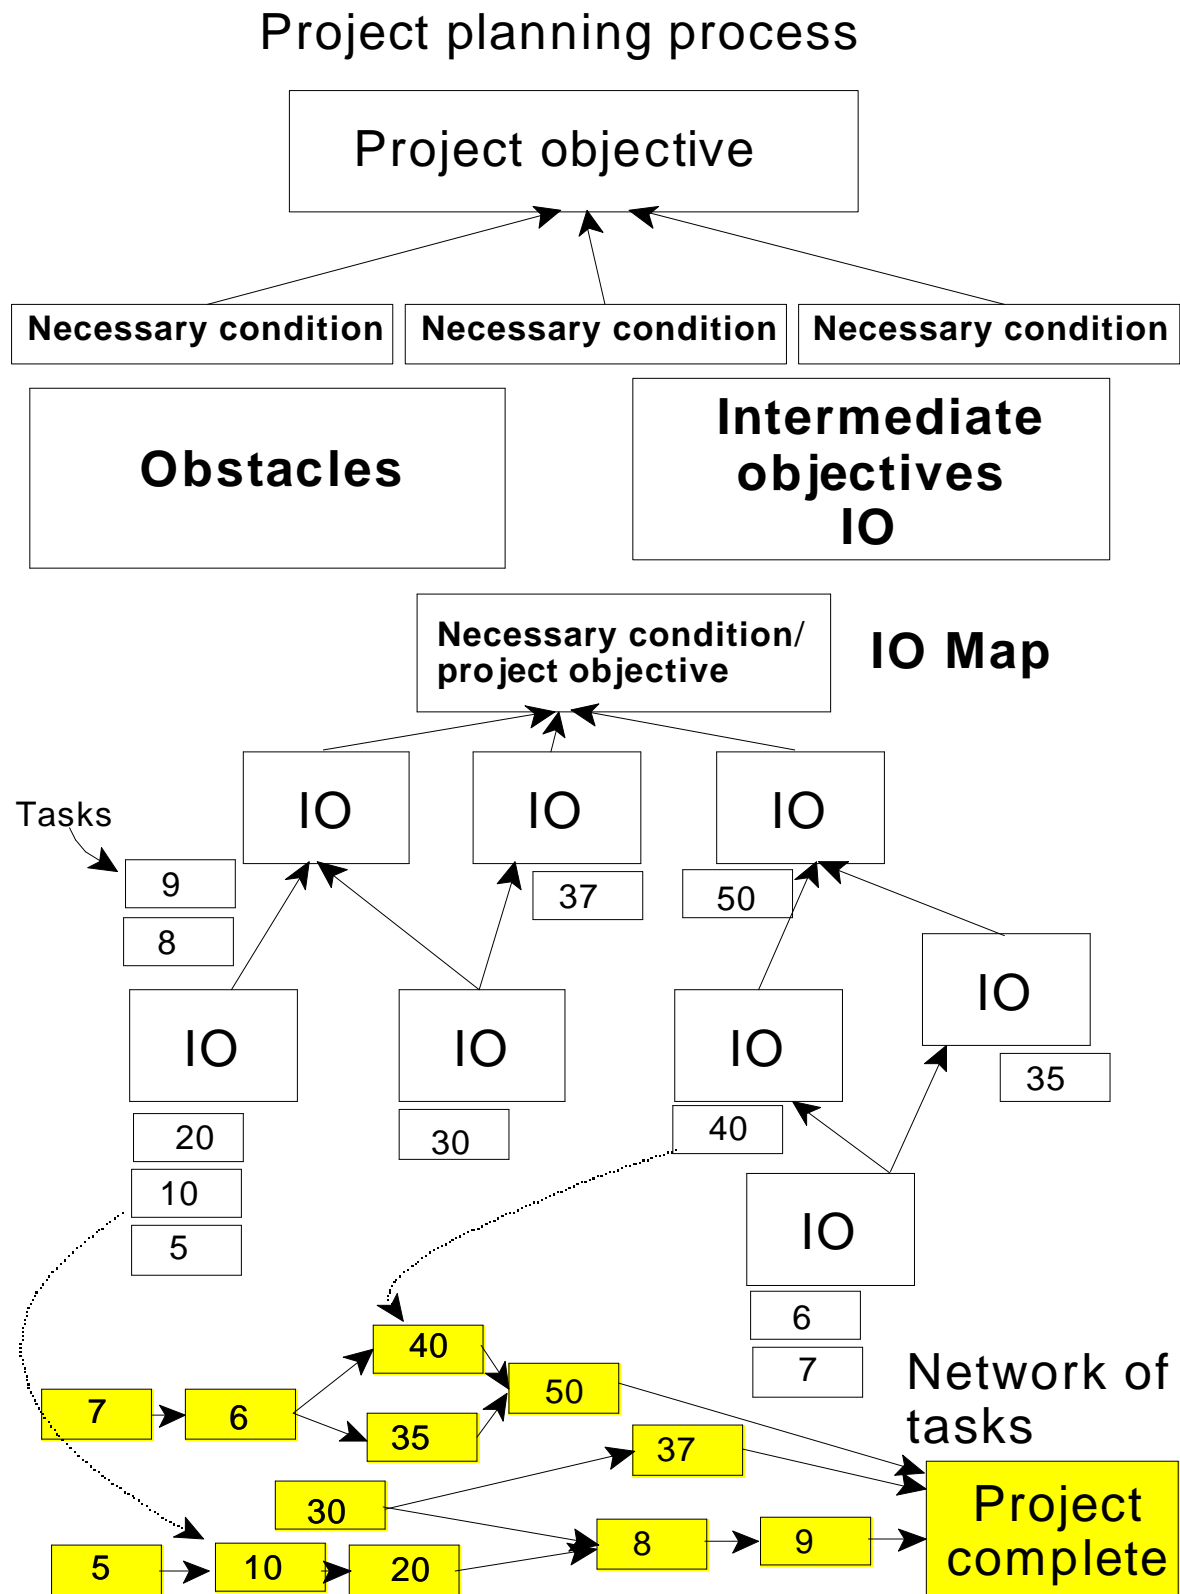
Project planning process

Project objective

Necessary condition

Necessary condition

Necessary condition

Obstacles

Intermediate objectives IO

Necessary condition/ project objective

IO Map

Tasks

IO

IO

IO

9

8

37

50

IO

IO

IO

IO

35

20

10

5

30

40

IO

6

7

40

50

7

6

35

Network of tasks

37

30

Project complete

5

10

20

8

9